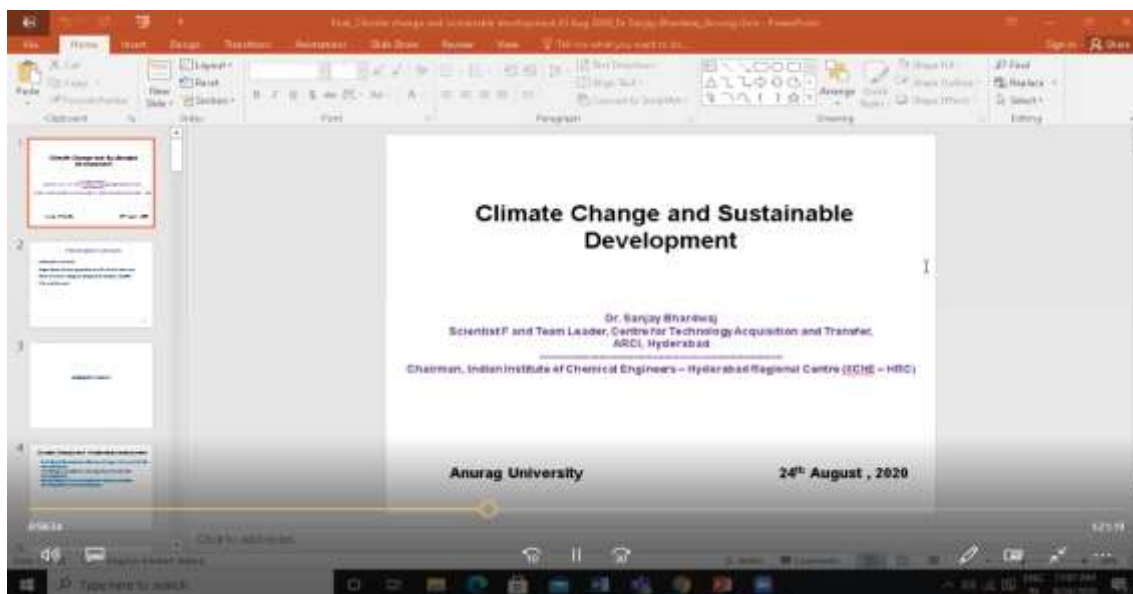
Climate Change and Sustainable Development

Dr. Sanjay Bhardwaj
Scientist F and Team Leader, Centre for Technology Acquisition and Transfer, ARCI, Hyderabad

Chairman, Indian Institute of Chemical Engineers – Hyderabad Regional Centre (IIChE – HRC)

Anurag University

24th August , 2020

File Home Insert Design Transitions Animations Slide Show Review View

Paste Clipboard New Slide Slides Font Paragraph Drawing Editing Find Replace Select

Click to add notes

Type here to search